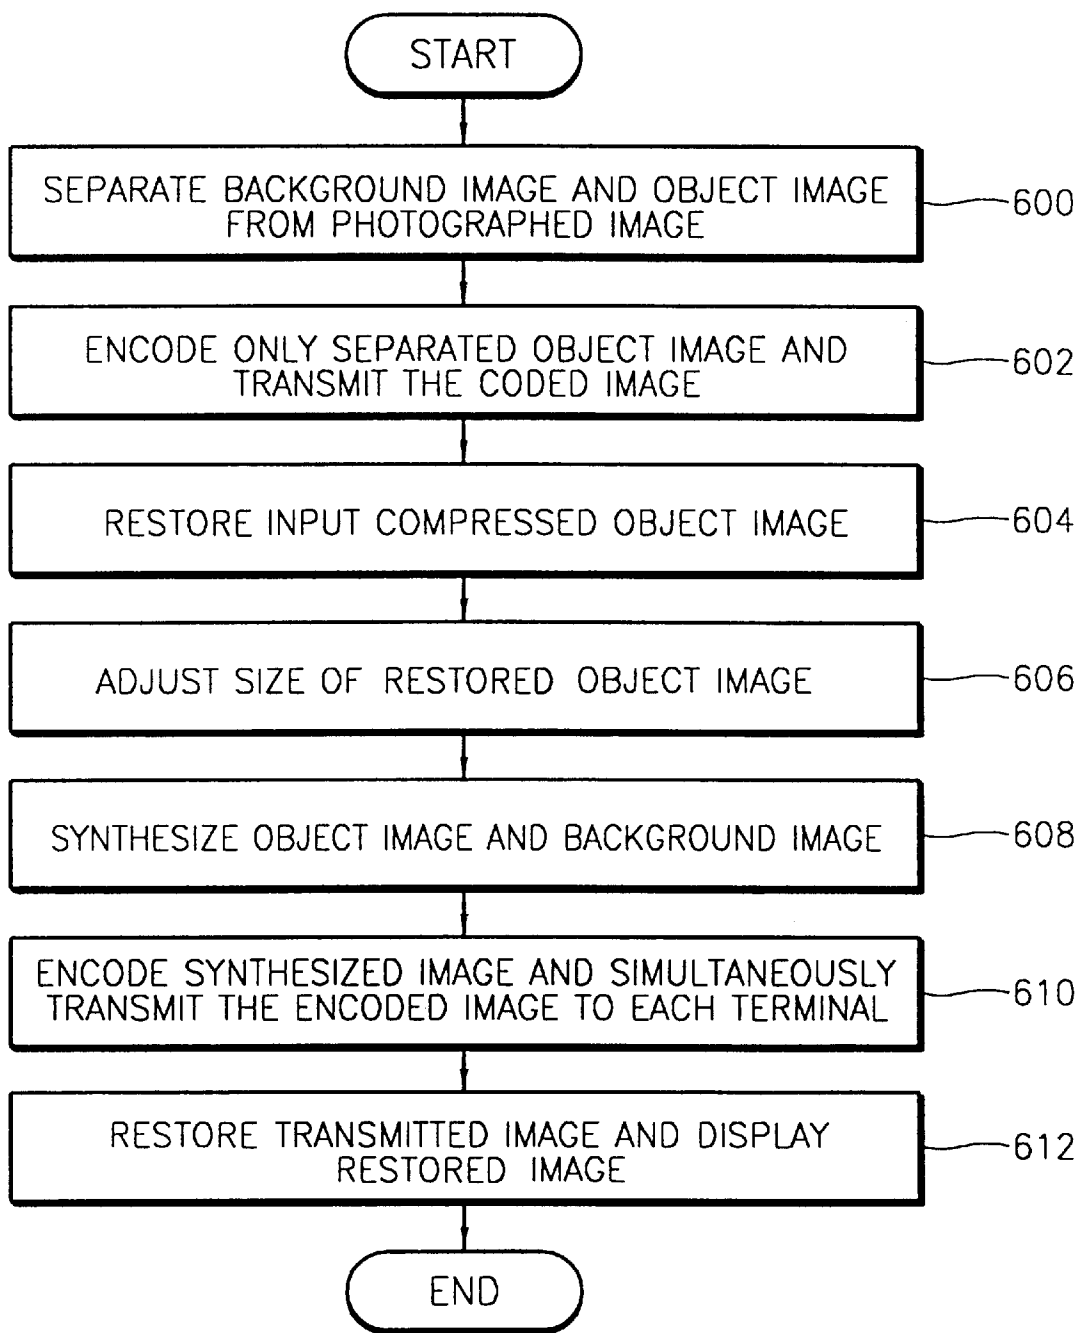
START

SEPARATE BACKGROUND IMAGE AND OBJECT IMAGE FROM PHOTOGRAPHED IMAGE

600

ENCODE ONLY SEPARATED OBJECT IMAGE AND TRANSMIT THE CODED IMAGE

602

RESTORE INPUT COMPRESSED OBJECT IMAGE

604

ADJUST SIZE OF RESTORED OBJECT IMAGE

606

SYNTHESIZE OBJECT IMAGE AND BACKGROUND IMAGE

608

ENCODE SYNTHESIZED IMAGE AND SIMULTANEOUSLY TRANSMIT THE ENCODED IMAGE TO EACH TERMINAL

610

RESTORE TRANSMITTED IMAGE AND DISPLAY RESTORED IMAGE

612

END